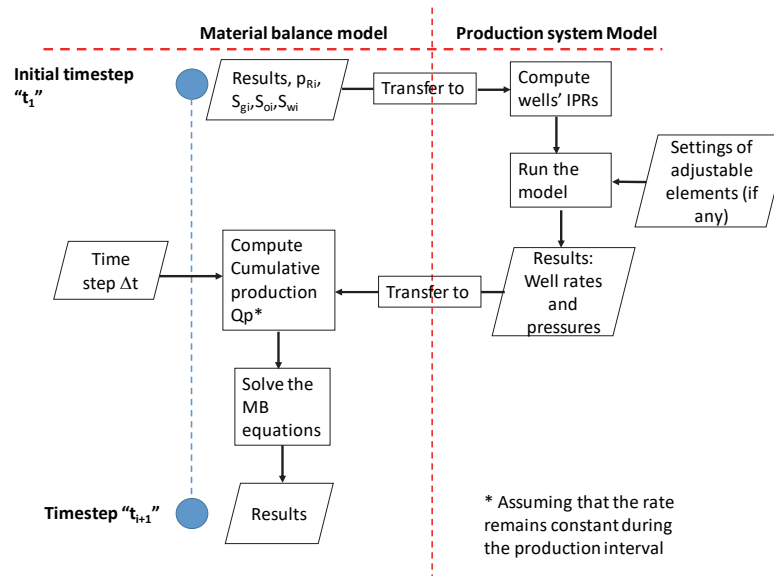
Material balance model

Production system Model

Initial timestep "$t_1$"

Results, $p_{Ri}$, $S_{gi}$,$S_{oi}$,$S_{wi}$

Transfer to

Compute wells' IPRs

Run the model

Settings of adjustable elements (if any)

Time step $\Delta t$

Compute Cumulative production Qp*

Transfer to

Results: Well rates and pressures

Solve the MB equations

Timestep "$t_{i+1}$"

Results

* Assuming that the rate remains constant during the production interval